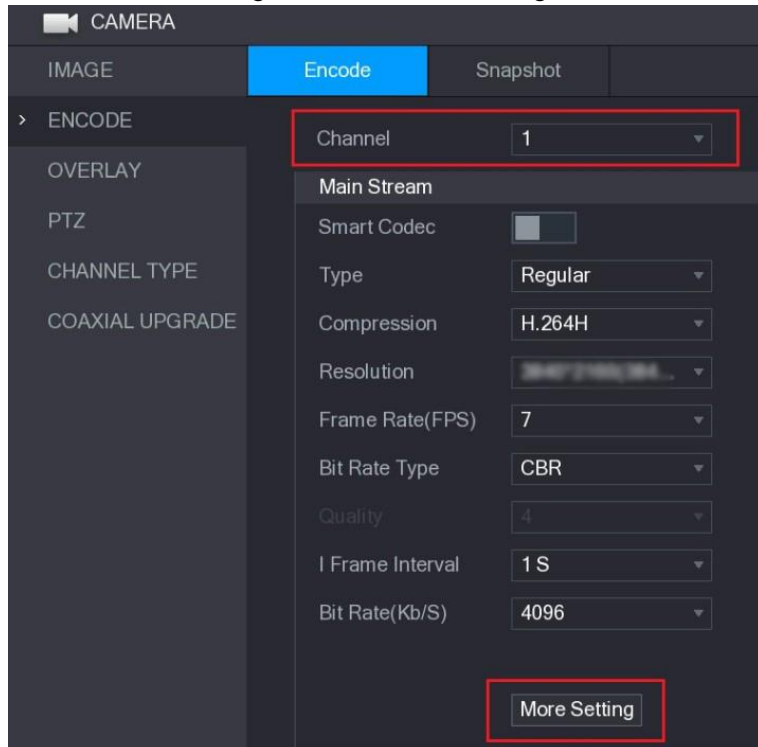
CAMERA

IMAGE
ENCODE
OVERLAY
PTZ
CHANNEL TYPE
COAXIAL UPGRADE

Encode
Snapshot

Channel 1
Main Stream
Smart Codec
Type Regular
Compression H.264H
Resolution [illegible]
Frame Rate(FPS) 7
Bit Rate Type CBR
Quality 4
I Frame Interval 1 S
Bit Rate(Kb/S) 4096

More Setting